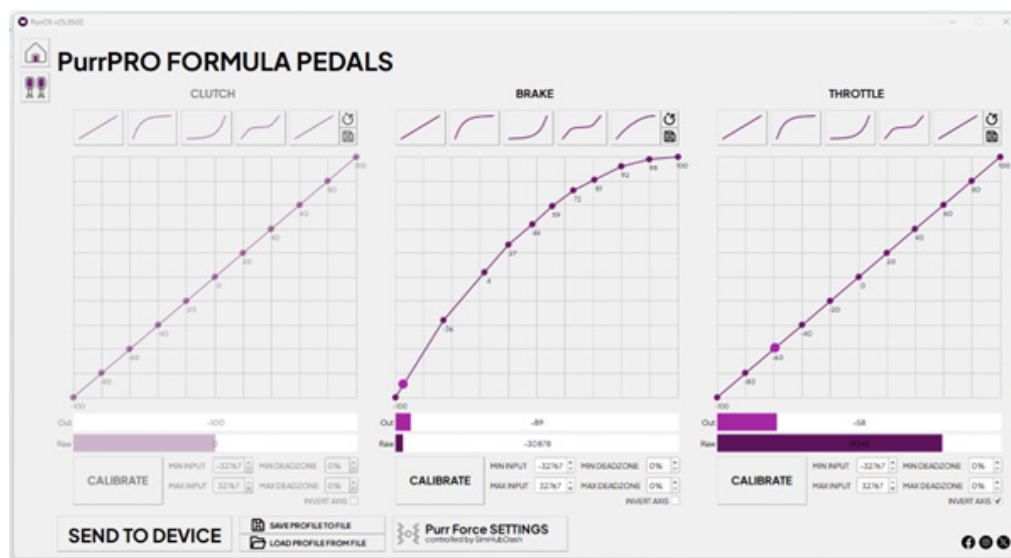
PurrOS v25.2502

PurrPRO FORMULA PEDALS

CLUTCH

-100
-80
-60
-40
-20
0
20
40
60
80
100

Out -100
Raw 0

CALIBRATE

MIN INPUT -32767
MAX INPUT 32767
MIN DEADZONE 0%
MAX DEADZONE 0%
INVERT AXIS

BRAKE

-100
-36
4
37
46
59
72
81
92
98
100

Out -89
Raw -30878

CALIBRATE

MIN INPUT -32767
MAX INPUT 32767
MIN DEADZONE 0%
MAX DEADZONE 0%
INVERT AXIS

THROTTLE

-100
-80
-60
-40
-20
0
20
40
60
80
100

Out -58
Raw 19242

CALIBRATE

MIN INPUT -32767
MAX INPUT 32767
MIN DEADZONE 0%
MAX DEADZONE 0%
INVERT AXIS ✓

SEND TO DEVICE

SAVE PROFILE TO FILE
LOAD PROFILE FROM FILE

Purr Force SETTINGS
controlled by SimHubDash